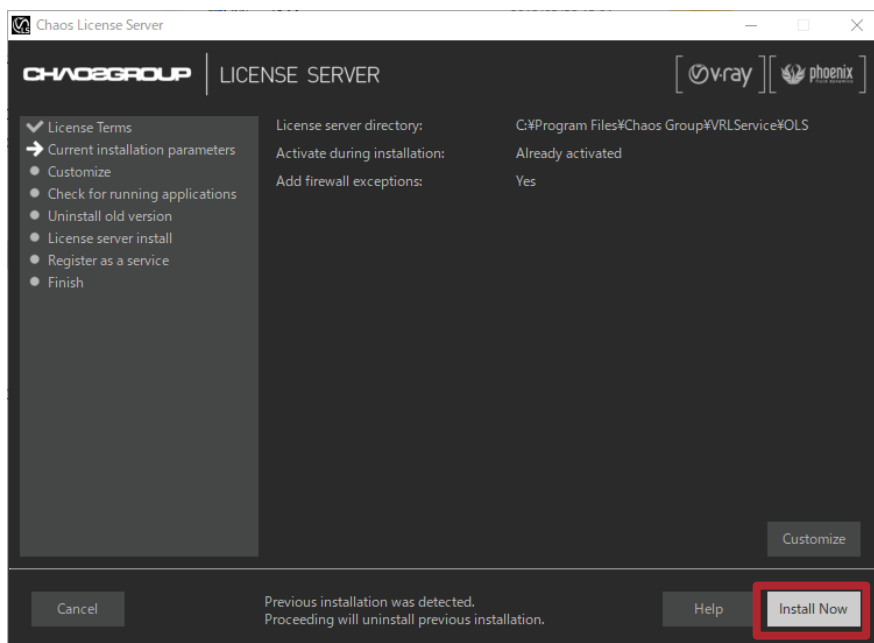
Chaos License Server

CHAOSGROUP | LICENSE SERVER

v-ray phoenix

License Terms
Current installation parameters
Customize
Check for running applications
Uninstall old version
License server install
Register as a service
Finish

| | |
|---|---|
| License server directory: | C:¥Program Files¥Chaos Group¥VRLService¥OLS |
| Activate during installation: | Already activated |
| Add firewall exceptions: | Yes |

Customize

Cancel

Previous installation was detected.
Proceeding will uninstall previous installation.

Help

Install Now